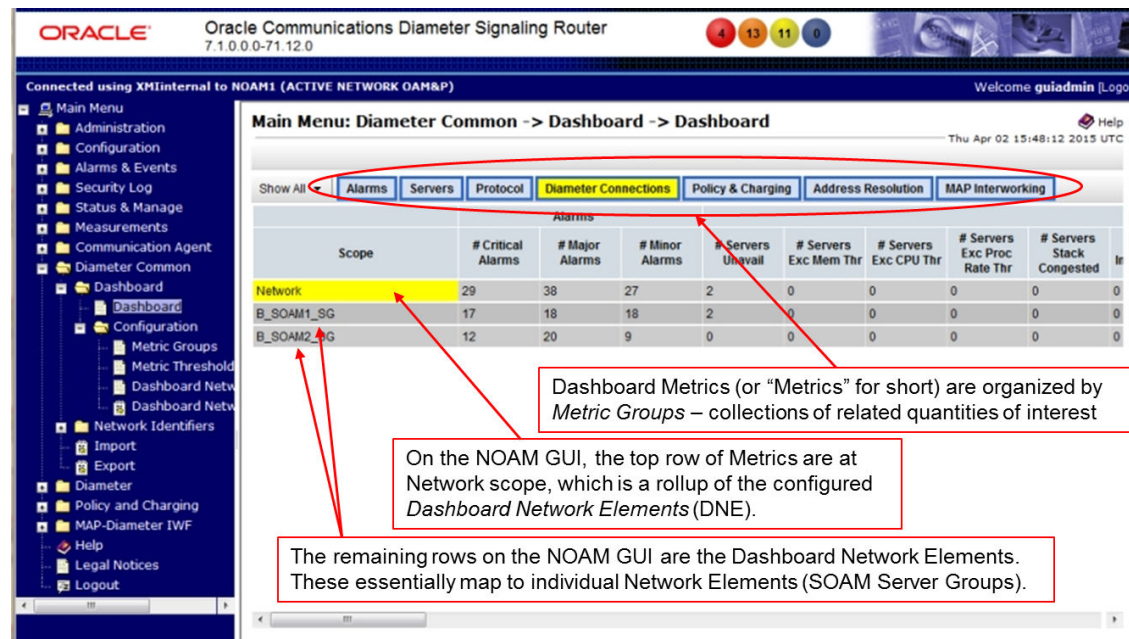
ORACLE
Oracle Communications Diameter Signaling Router
7.1.0.0.0-71.12.0

4 13 11 0

Connected using XMIinternal to NOAM1 (ACTIVE NETWORK OAM&P)

Welcome guiadmin [Logo

Main Menu
Administration
Configuration
Alarms & Events
Security Log
Status & Manage
Measurements
Communication Agent
Diameter Common
Dashboard
Dashboard
Configuration
Metric Groups
Metric Threshold
Dashboard Netw
Dashboard Netw
Network Identifiers
Import
Export
Diameter
Policy and Charging
MAP-Diameter IWF
Help
Legal Notices
Logout

Main Menu: Diameter Common -> Dashboard -> Dashboard

Help
Thu Apr 02 15:48:12 2015 UTC

Show All | Alarms | Servers | Protocol | Diameter Connections | Policy & Charging | Address Resolution | MAP Interworking

Alarms

| Scope | # Critical Alarms | # Major Alarms | # Minor Alarms | # Servers Unavail | # Servers Exc Mem Thr | # Servers Exc CPU Thr | # Servers Exc Proc Rate Thr | # Servers Stack Congested | I |
|---|---|---|---|---|---|---|---|---|---|
| Network | 29 | 38 | 27 | 2 | 0 | 0 | 0 | 0 | 0 |
| B_SOAM1_SG | 17 | 18 | 18 | 2 | 0 | 0 | 0 | 0 | 0 |
| B_SOAM2_SG | 12 | 20 | 9 | 0 | 0 | 0 | 0 | 0 | 0 |

Dashboard Metrics (or “Metrics” for short) are organized by Metric Groups – collections of related quantities of interest

On the NOAM GUI, the top row of Metrics are at Network scope, which is a rollup of the configured Dashboard Network Elements (DNE).

The remaining rows on the NOAM GUI are the Dashboard Network Elements. These essentially map to individual Network Elements (SOAM Server Groups).